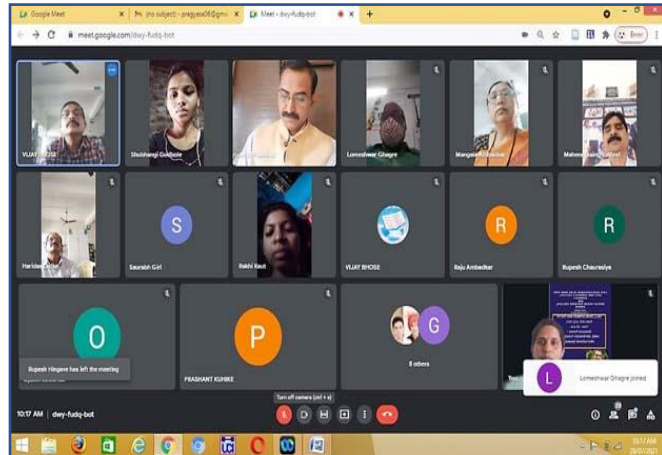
Google Meet
(no subject) - pragyesa08@gmail
Meet - dwy-fudq-bot
meet.google.com/dwy-fudq-bot
Error

VIJAY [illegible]
Shubhangi Godbole
Lomeshwar Ghagre
Mangala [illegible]
Mahen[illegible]
Haridas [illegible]
S
Saurabh Giri
Rakhi Raut
VIJAY BHOSE
R
Raju Ambedkar
R
Rupesh Chaurasiya
O
Rupesh Hingave has left the meeting
P
PRASHANT KUHIKE
G
8 others
L
Lomeshwar Ghagre joined
10:17 AM | dwy-fudq-bot
Turn off camera (ctrl + e)
10:17 AM
28/07/2021